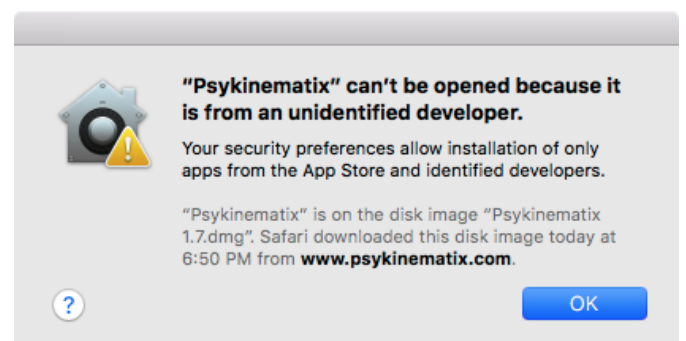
“Psykinematix” can’t be opened because it is from an unidentified developer.

Your security preferences allow installation of only apps from the App Store and identified developers.

“Psykinematix” is on the disk image “Psykinematix 1.7.dmg”. Safari downloaded this disk image today at 6:50 PM from **www.psykinematix.com**.

?

OK